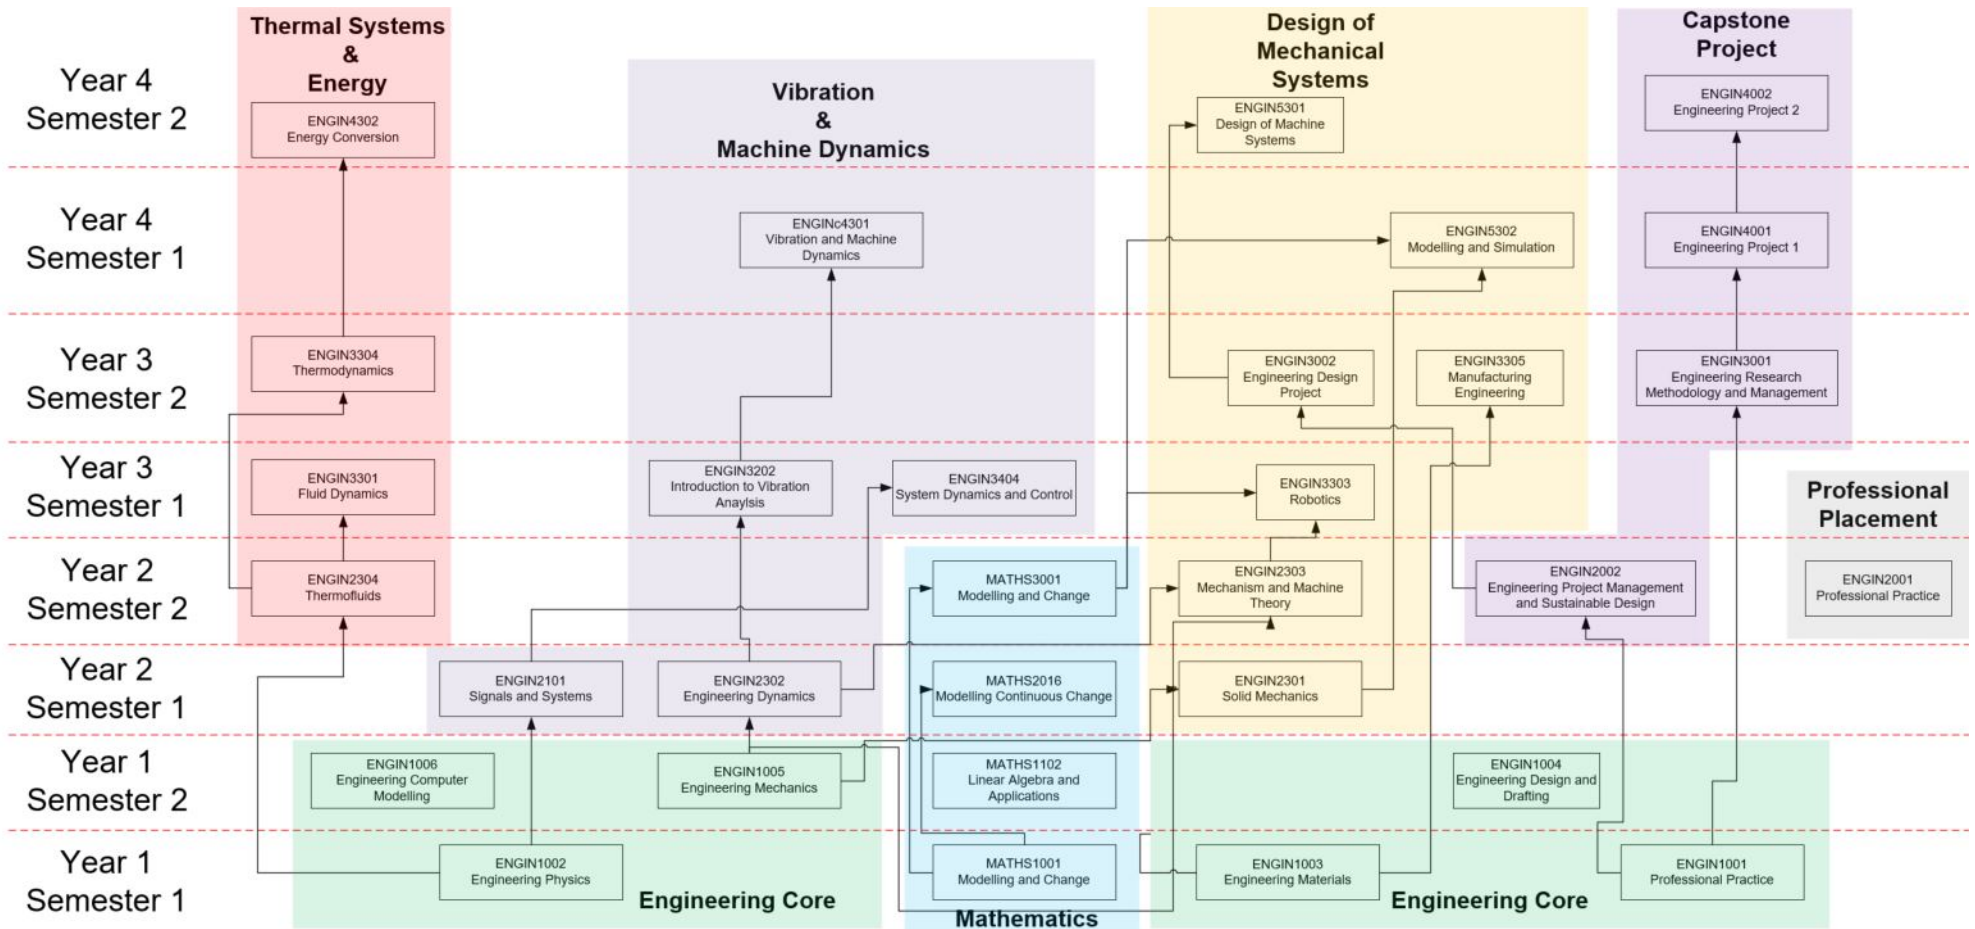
Thermal Systems & Energy

Vibration & Machine Dynamics

Design of Mechanical Systems

Capstone Project

Year 4 Semester 2

ENGIN4302 Energy Conversion

ENGIN5301 Design of Machine Systems

ENGIN4002 Engineering Project 2

Year 4 Semester 1

ENGINc4301 Vibration and Machine Dynamics

ENGIN5302 Modelling and Simulation

ENGIN4001 Engineering Project 1

Year 3 Semester 2

ENGIN3304 Thermodynamics

ENGIN3002 Engineering Design Project

ENGIN3305 Manufacturing Engineering

ENGIN3001 Engineering Research Methodology and Management

Year 3 Semester 1

ENGIN3301 Fluid Dynamics

ENGIN3202 Introduction to Vibration Anaylsis

ENGIN3404 System Dynamics and Control

ENGIN3303 Robotics

Professional Placement

Year 2 Semester 2

ENGIN2304 Thermofluids

MATHS3001 Modelling and Change

ENGIN2303 Mechanism and Machine Theory

ENGIN2002 Engineering Project Management and Sustainable Design

ENGIN2001 Professional Practice

Year 2 Semester 1

ENGIN2101 Signals and Systems

ENGIN2302 Engineering Dynamics

MATHS2016 Modelling Continuous Change

ENGIN2301 Solid Mechanics

Year 1 Semester 2

ENGIN1006 Engineering Computer Modelling

ENGIN1005 Engineering Mechanics

MATHS1102 Linear Algebra and Applications

ENGIN1004 Engineering Design and Drafting

Year 1 Semester 1

ENGIN1002 Engineering Physics

MATHS1001 Modelling and Change

ENGIN1003 Engineering Materials

ENGIN1001 Professional Practice

Engineering Core

Mathematics

Engineering Core